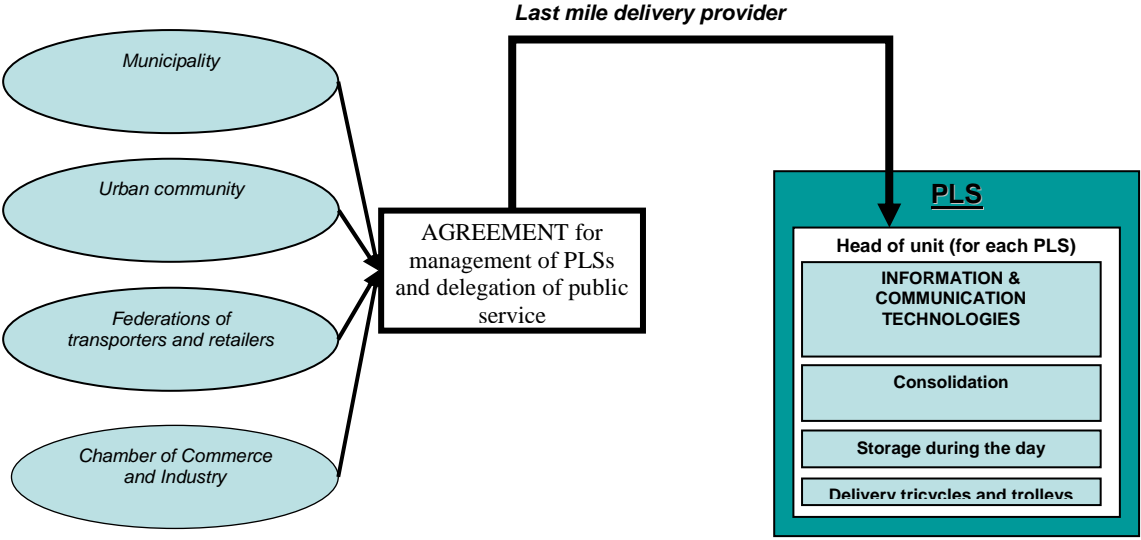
Last mile delivery provider

Municipality

Urban community

Federations of transporters and retailers

Chamber of Commerce and Industry

AGREEMENT for management of PLSs and delegation of public service

PLS

Head of unit (for each PLS)

INFORMATION & COMMUNICATION TECHNOLOGIES

Consolidation

Storage during the day

Delivery tricycles and trolleys